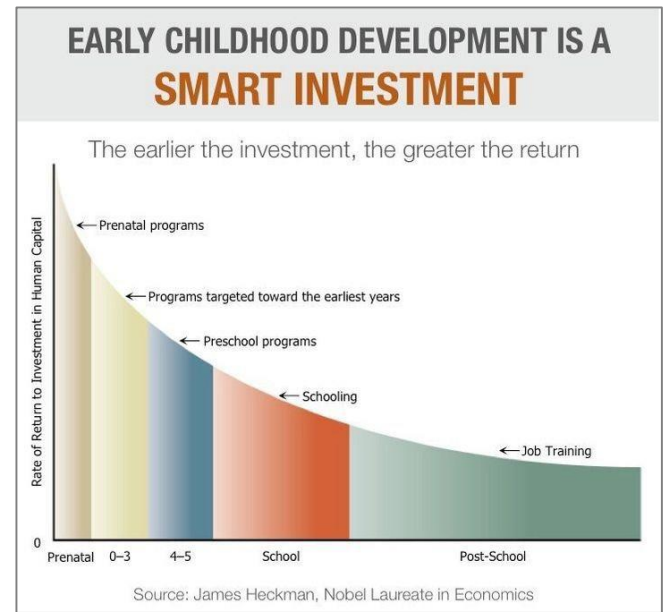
EARLY CHILDHOOD DEVELOPMENT IS A
SMART INVESTMENT

The earlier the investment, the greater the return

Rate of Return to Investment in Human Capital

Prenatal programs

Programs targeted toward the earliest years

Preschool programs

Schooling

Job Training

0

Prenatal 0–3 4–5 School Post-School

Source: James Heckman, Nobel Laureate in Economics